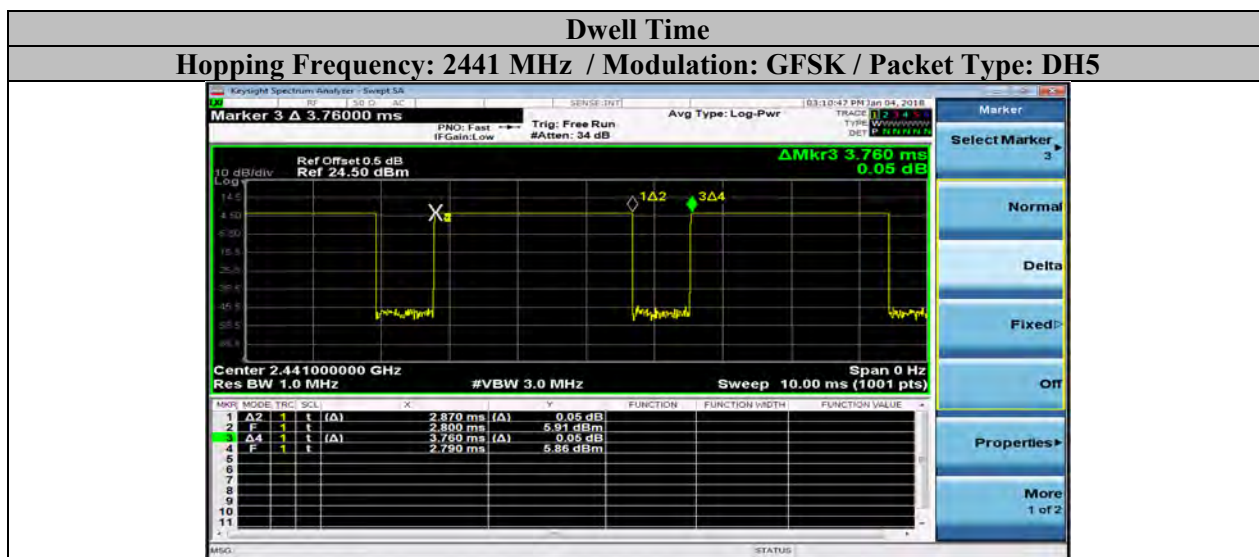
Dwell Time

Hopping Frequency: 2441 MHz / Modulation: GFSK / Packet Type: DH5

Keysight Spectrum Analyzer - Swept SA

RF 50 Ω AC SENSE:INT 03:10:47 PM Jan 04, 2018

Marker 3 Δ 3.76000 ms

PNO: Fast IFGain:Low Trig: Free Run #Atten: 34 dB Avg Type: Log-Pwr

TRACE 1 2 3 4 5 6 TYPE W DET P N N N N N

Ref Offset 0.5 dB
10 dB/div Ref 24.50 dBm
Log

ΔMkr3 3.760 ms
0.05 dB

14.5
4.50
-5.50
-15.5
-25.5
-35.5
-45.5
-55.5
-65.5

1Δ2 3Δ4

Center 2.441000000 GHz
Res BW 1.0 MHz #VBW 3.0 MHz Span 0 Hz
Sweep 10.00 ms (1001 pts)

| MKR | MODE | TRC | SCL | X | | Y | FUNCTION | FUNCTION WIDTH | FUNCTION VALUE |
|---|---|---|---|---|---|---|---|---|---|
| 1 | Δ2 | 1 | t | (Δ) | 2.870 ms | (Δ) 0.05 dB | | | |
| 2 | F | 1 | t | | 2.800 ms | 5.91 dBm | | | |
| 3 | Δ4 | 1 | t | (Δ) | 3.760 ms | (Δ) 0.05 dB | | | |
| 4 | F | 1 | t | | 2.790 ms | 5.86 dBm | | | |
| 5 | | | | | | | | | |
| 6 | | | | | | | | | |
| 7 | | | | | | | | | |
| 8 | | | | | | | | | |
| 9 | | | | | | | | | |
| 10 | | | | | | | | | |
| 11 | | | | | | | | | |

MSG STATUS

Marker
Select Marker 3
Normal
Delta
Fixed▷
Off
Properties▸
More 1 of 2